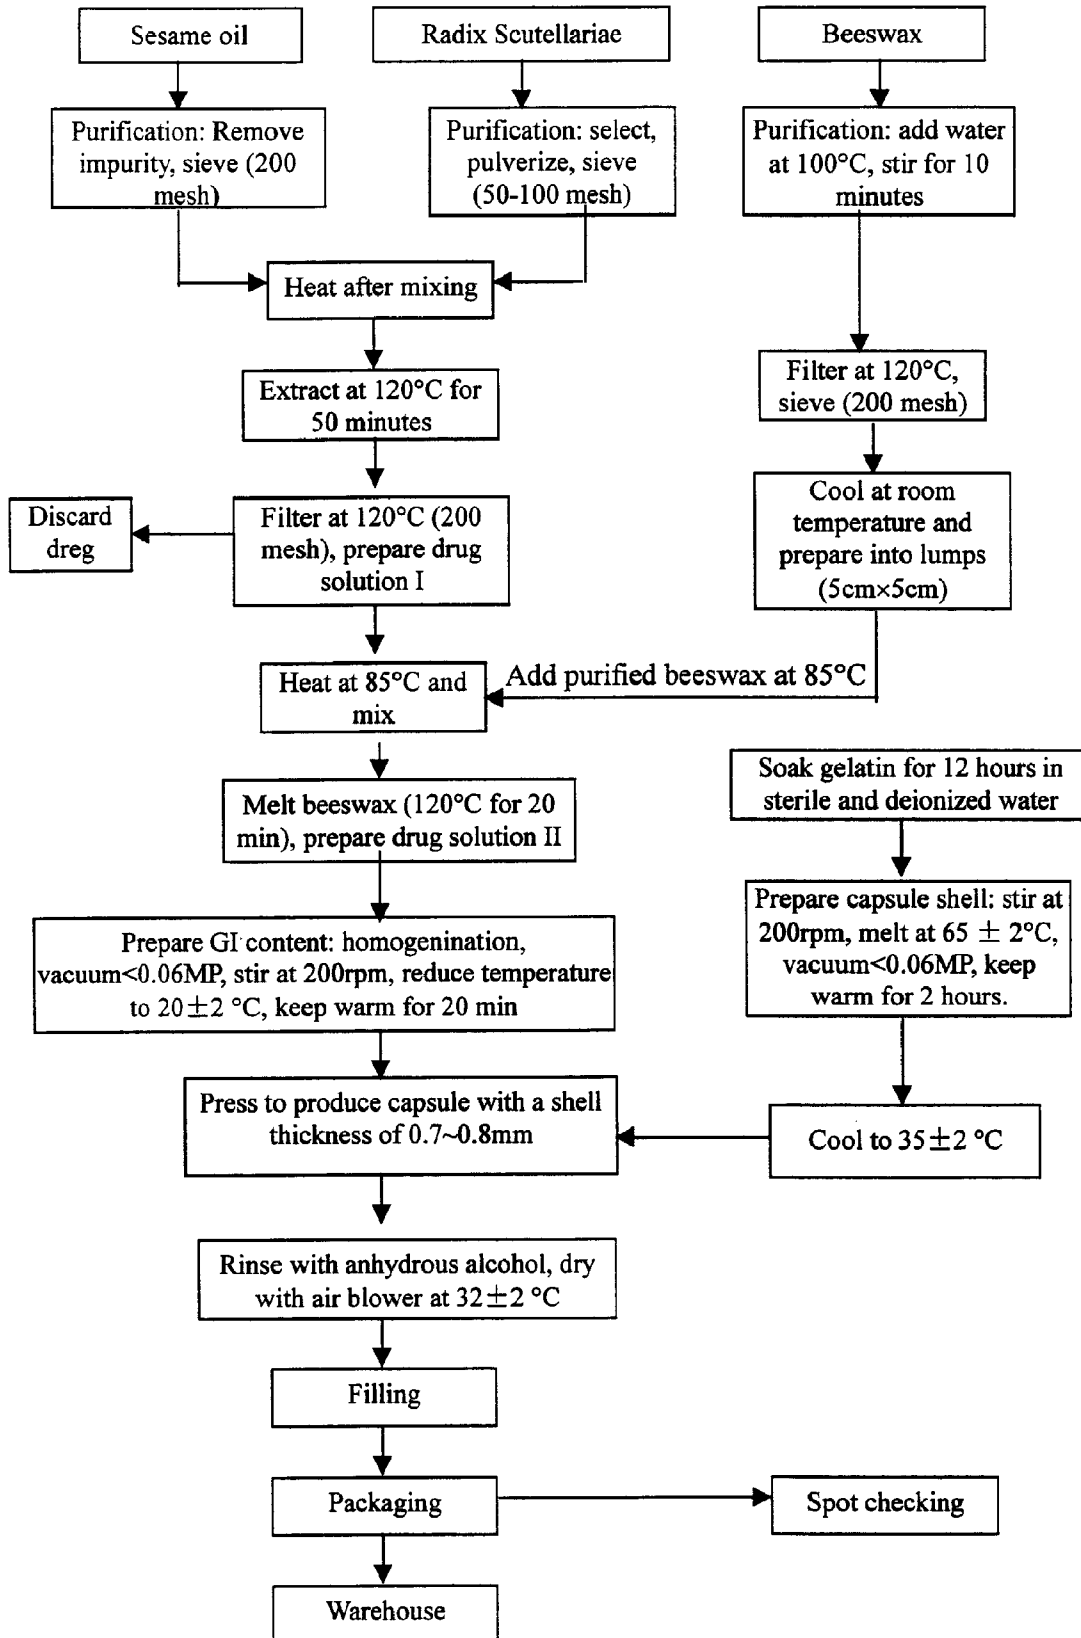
Sesame oil

Radix Scutellariae

Beeswax

Purification: Remove impurity, sieve (200 mesh)

Purification: select, pulverize, sieve (50-100 mesh)

Purification: add water at 100°C, stir for 10 minutes

Heat after mixing

Extract at 120°C for 50 minutes

Filter at 120°C, sieve (200 mesh)

Cool at room temperature and prepare into lumps (5cm×5cm)

Discard dreg

Filter at 120°C (200 mesh), prepare drug solution I

Heat at 85°C and mix

Add purified beeswax at 85°C

Soak gelatin for 12 hours in sterile and deionized water

Melt beeswax (120°C for 20 min), prepare drug solution II

Prepare capsule shell: stir at 200rpm, melt at 65 $\pm$ 2°C, vacuum<0.06MP, keep warm for 2 hours.

Prepare GI content: homogenination, vacuum<0.06MP, stir at 200rpm, reduce temperature to 20$\pm$2 °C, keep warm for 20 min

Press to produce capsule with a shell thickness of 0.7~0.8mm

Cool to 35$\pm$2 °C

Rinse with anhydrous alcohol, dry with air blower at 32$\pm$2 °C

Filling

Packaging

Spot checking

Warehouse